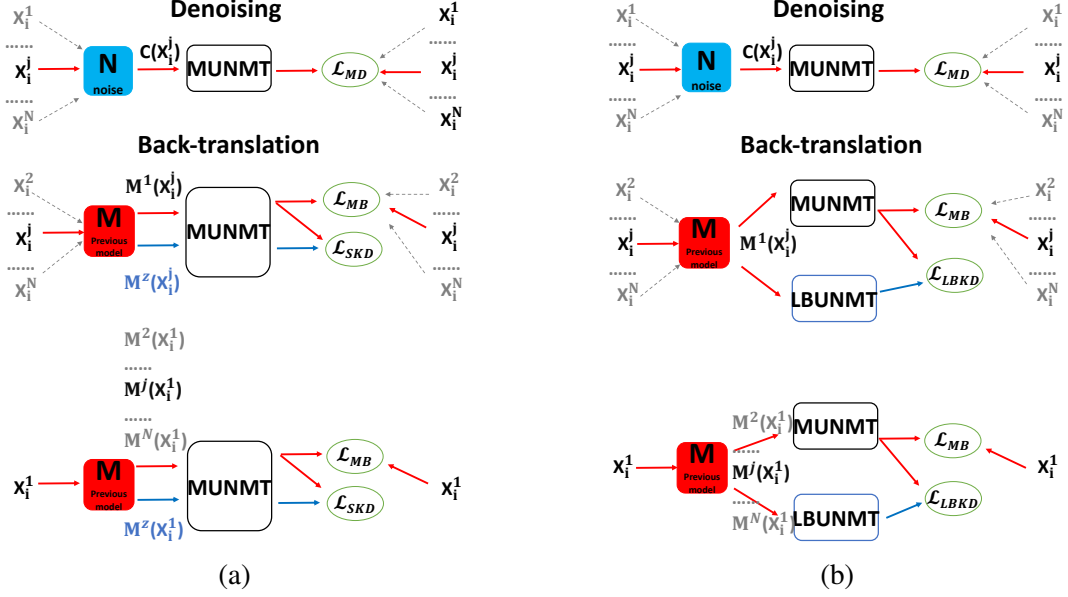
Denoising

$X_i^1$
......
$X_i^j$
......
$X_i^N$

N
noise

$C(X_i^j)$

MUNMT

$\mathcal{L}_{MD}$

$X_i^1$
......
$X_i^j$
......
$X_i^N$

Back-translation

$X_i^2$
......
$X_i^j$
......
$X_i^N$

M
Previous model

$M^1(X_i^j)$

$M^z(X_i^j)$

MUNMT

$\mathcal{L}_{MB}$

$\mathcal{L}_{SKD}$

$X_i^2$
......
$X_i^j$
......
$X_i^N$

$M^2(X_i^1)$
......
$M^j(X_i^1)$
......
$M^N(X_i^1)$

$X_i^1$

M
Previous model

$M^z(X_i^1)$

MUNMT

$\mathcal{L}_{MB}$

$\mathcal{L}_{SKD}$

$X_i^1$

(a)

Denoising

$X_i^1$
......
$X_i^j$
......
$X_i^N$

N
noise

$C(X_i^j)$

MUNMT

$\mathcal{L}_{MD}$

$X_i^1$
......
$X_i^j$
......
$X_i^N$

Back-translation

$X_i^2$
......
$X_i^j$
......
$X_i^N$

M
Previous model

$M^1(X_i^j)$

MUNMT

LBUNMT

$\mathcal{L}_{MB}$

$\mathcal{L}_{LBKD}$

$X_i^2$
......
$X_i^j$
......
$X_i^N$

$X_i^1$

M
Previous model

$M^2(X_i^1)$
......
$M^j(X_i^1)$
......
$M^N(X_i^1)$

MUNMT

LBUNMT

$\mathcal{L}_{MB}$

$\mathcal{L}_{LBKD}$

$X_i^1$

(b)